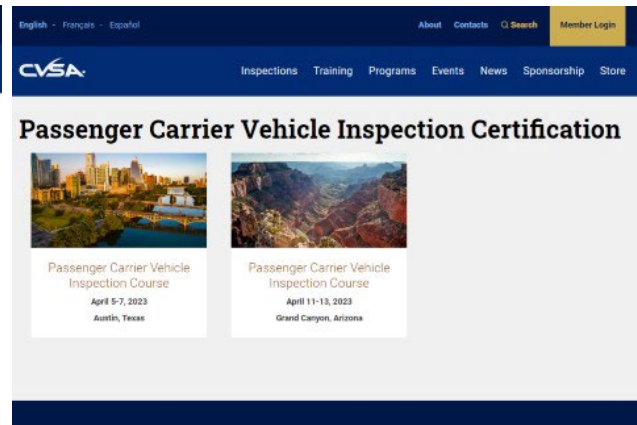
English · Français · Español

About Contacts Search Member Login

CVSA

Inspections Training Programs Events News Sponsorship Store

Passenger Carrier Vehicle Inspection Certification

Passenger Carrier Vehicle Inspection Course
April 5-7, 2023
Austin, Texas

Passenger Carrier Vehicle Inspection Course
April 11-13, 2023
Grand Canyon, Arizona